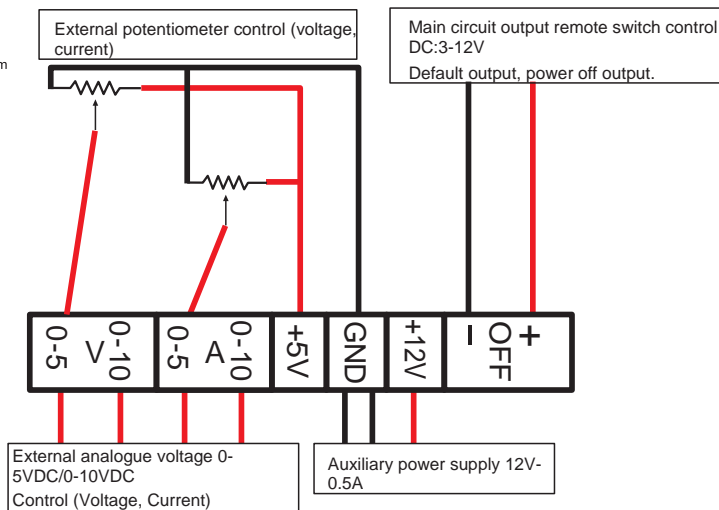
External potentiometer control (voltage, current)

m

Main circuit output remote switch control DC:3-12V

Default output, power off output.

0-5 V 0-10 0-5 A 0-10 +5V GND +12V - OFF +

External analogue voltage 0-5VDC/0-10VDC

Control (Voltage, Current)

Auxiliary power supply 12V-0.5A